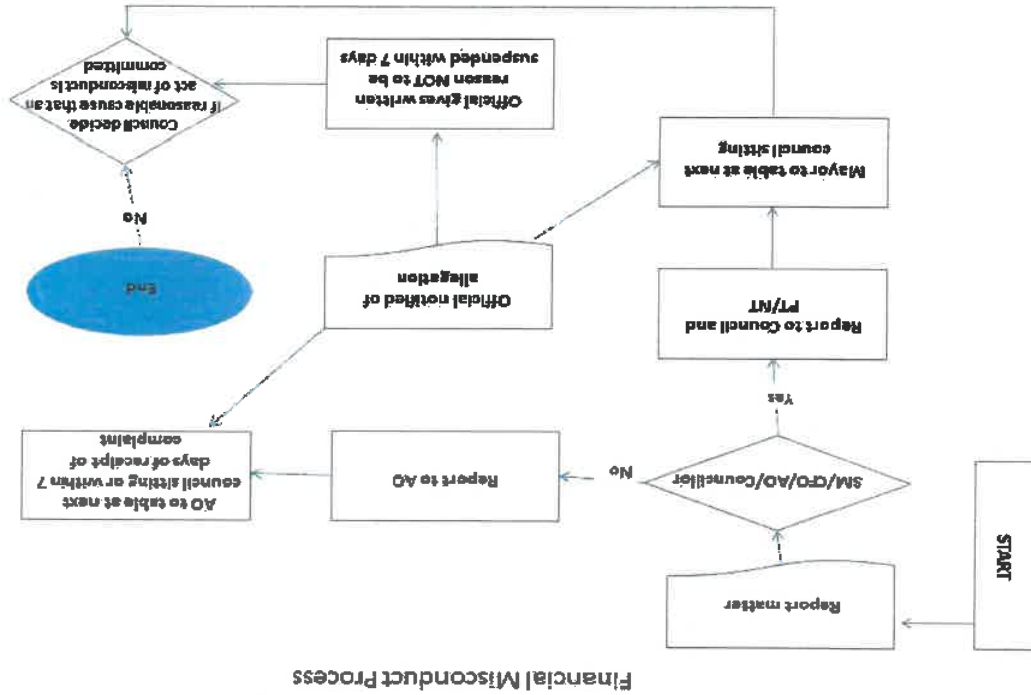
Financial Misconduct Process

START

Report matter

SM/CFO/AO/Councillor

No

Report to AO

AO to table at next council sitting or within 7 days of receipt of complaint

Yes

Report to Council and PT/NT

Mayor to table at next council sitting

Official notified of allegation

Official gives written reason NOT to be suspended within 7 days

Council decide if reasonable cause that an act of misconduct is commited

No

End